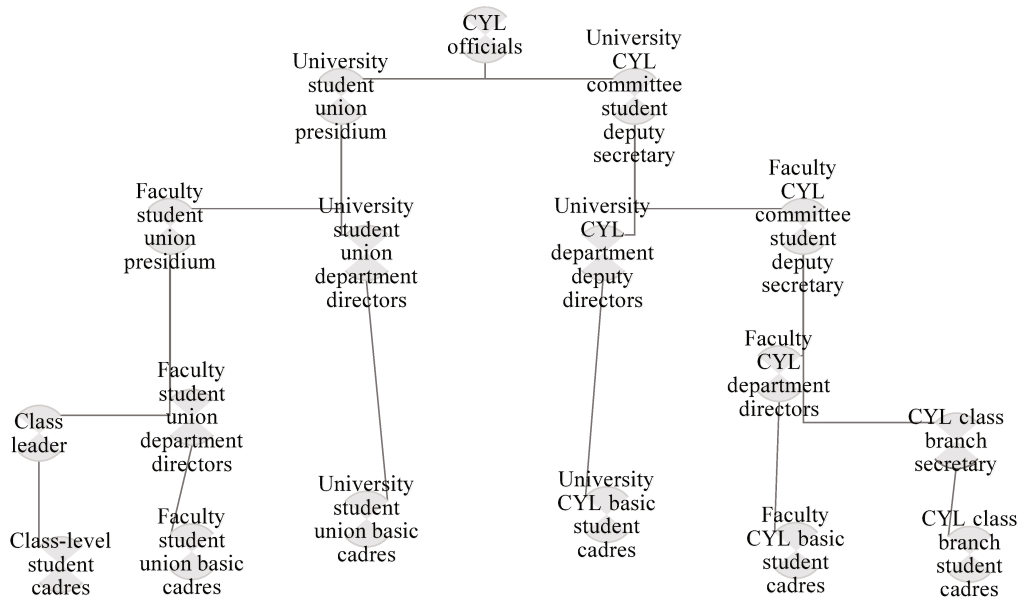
CYL officials

University student union presidium

University CYL committee student deputy secretary

Faculty student union presidium

University student union department directors

University CYL department deputy directors

Faculty CYL committee student deputy secretary

Faculty student union department directors

Class leader

Faculty CYL department directors

CYL class branch secretary

University student union basic cadres

University CYL basic student cadres

Class-level student cadres

Faculty student union basic cadres

Faculty CYL basic student cadres

CYL class branch student cadres